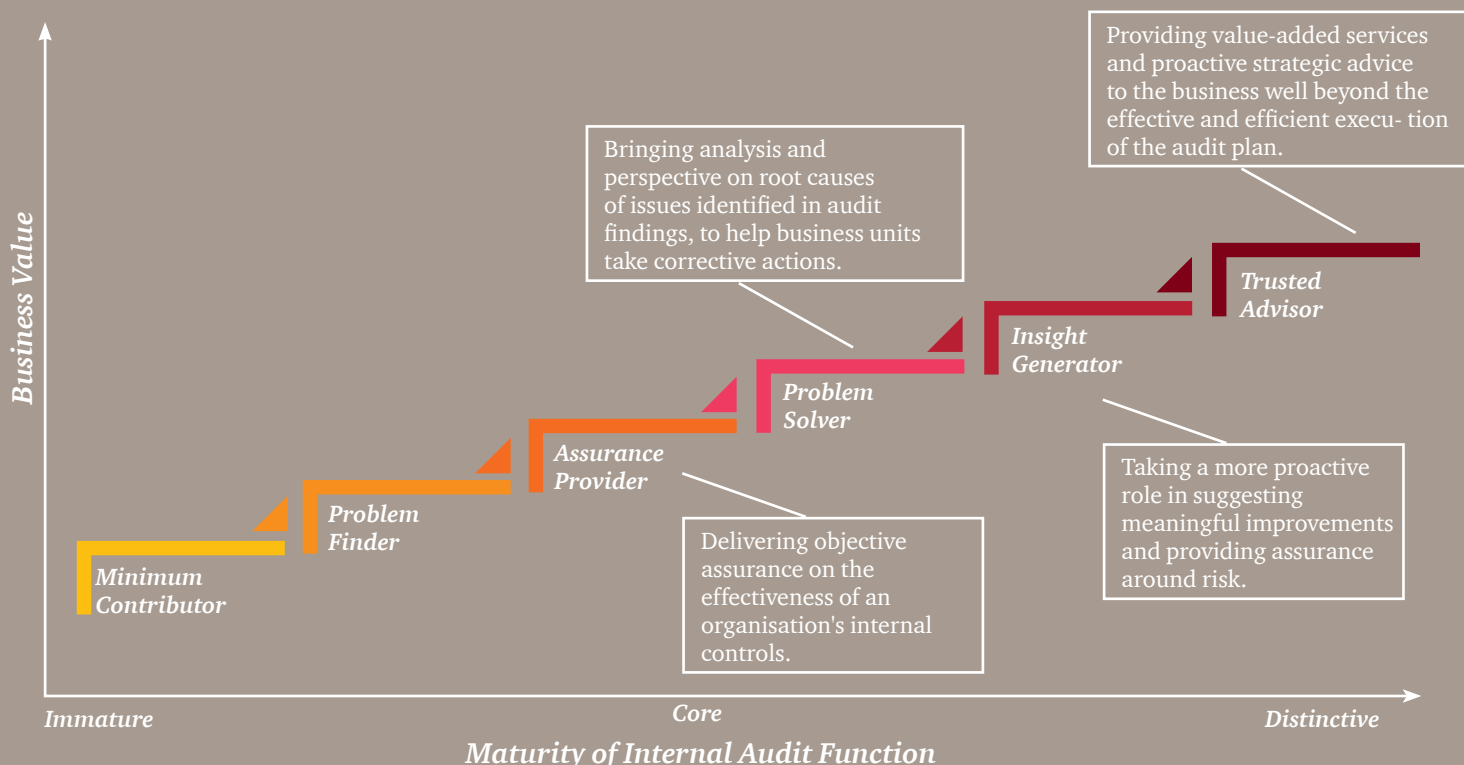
Providing value-added services and proactive strategic advice to the business well beyond the effective and efficient execu- tion of the audit plan.

Bringing analysis and perspective on root causes of issues identified in audit findings, to help business units take corrective actions.

Business Value

Trusted Advisor

Insight Generator

Problem Solver

Assurance Provider

Problem Finder

Minimum Contributor

Taking a more proactive role in suggesting meaningful improvements and providing assurance around risk.

Delivering objective assurance on the effectiveness of an organisation's internal controls.

Immature

Core

Distinctive

Maturity of Internal Audit Function